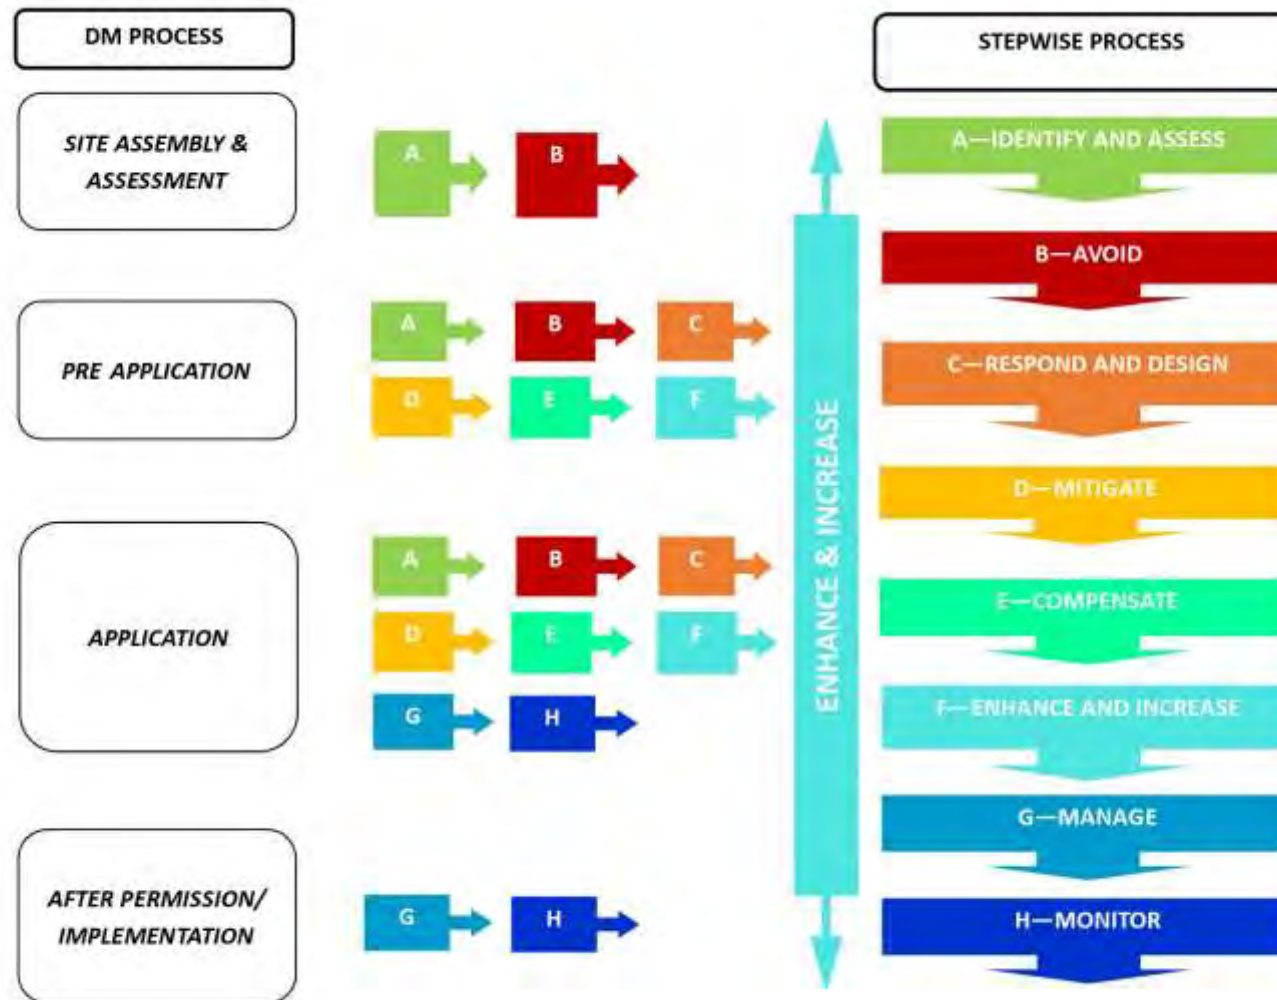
DM PROCESS

SITE ASSEMBLY & ASSESSMENT

A B

PRE APPLICATION

A B C

D E F

APPLICATION

A B C

D E F

G H

AFTER PERMISSION/ IMPLEMENTATION

G H

ENHANCE & INCREASE

STEPWISE PROCESS

A—IDENTIFY AND ASSESS

B—AVOID

C—RESPOND AND DESIGN

D—MITIGATE

E—COMPENSATE

F—ENHANCE AND INCREASE

G—MANAGE

H—MONITOR